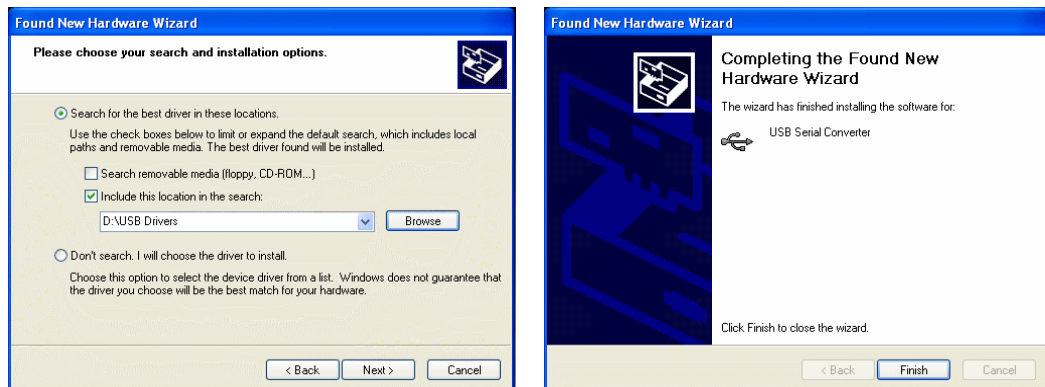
Found New Hardware Wizard

Please choose your search and installation options.

Search for the best driver in these locations.

Use the check boxes below to limit or expand the default search, which includes local paths and removable media. The best driver found will be installed.

Search removable media (floppy, CD-ROM...)

Include this location in the search:

D:\USB Drivers

Browse

Don't search. I will choose the driver to install.

Choose this option to select the device driver from a list. Windows does not guarantee that the driver you choose will be the best match for your hardware.

< Back

Next >

Cancel

Found New Hardware Wizard

Completing the Found New Hardware Wizard

The wizard has finished installing the software for:

USB Serial Converter

Click Finish to close the wizard.

< Back

Finish

Cancel